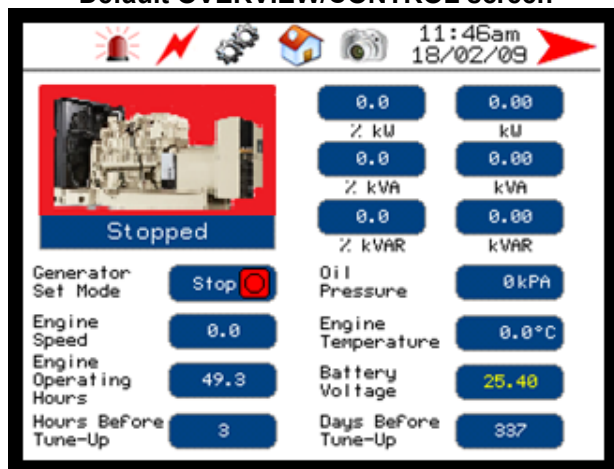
Default OVERVIEW/CONTROL screen

11:46am
18/02/09

Stopped

| 0.0 | 0.00 |
|---|---|
| % kW | kW |
| 0.0 | 0.00 |
| % kVA | kVA |
| 0.0 | 0.00 |
| % kVAR | kVAR |

Generator Set Mode Stop

Oil Pressure 0kPA

Engine Speed 0.0

Engine Temperature 0.0°C

Engine Operating Hours 49.3

Battery Voltage 25.40

Hours Before Tune-Up 3

Days Before Tune-Up 337